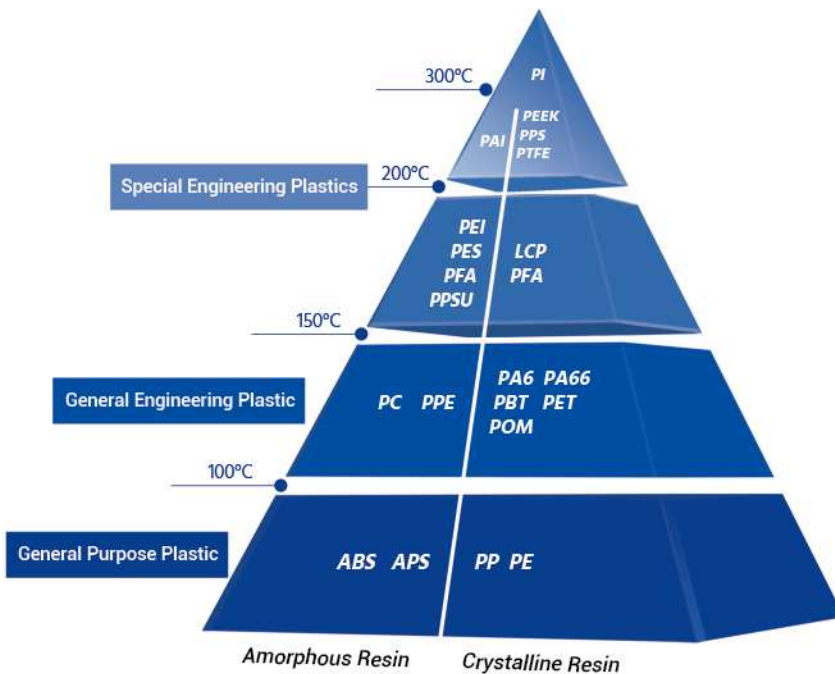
300°C
PI
PAI
PEEK
PPS
PTFE
Special Engineering Plastics
200°C
PEI
PES
PFA
PPSU
LCP
PFA
150°C
General Engineering Plastic
PC PPE
PA6 PA66
PBT PET
POM
100°C
General Purpose Plastic
ABS APS
PP PE
Amorphous Resin
Crystalline Resin